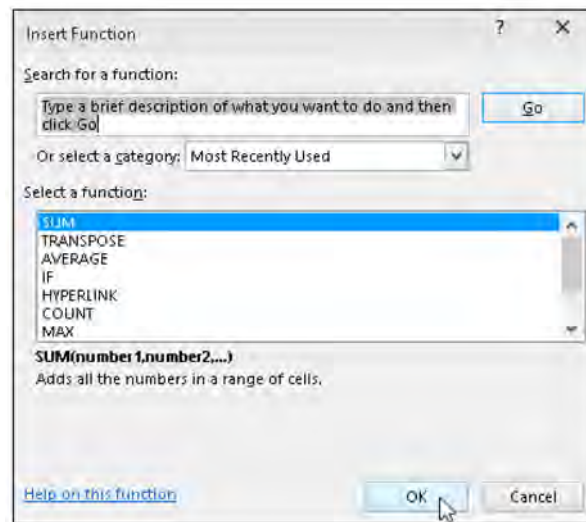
Insert Function

?

X

Search for a function:

Type a brief description of what you want to do and then click Go

Go

Or select a category: Most Recently Used

Select a function:

SUM
TRANSPOSE
AVERAGE
IF
HYPERLINK
COUNT
MAX

SUM(number1,number2,...)

Adds all the numbers in a range of cells.

Help on this function

OK

Cancel